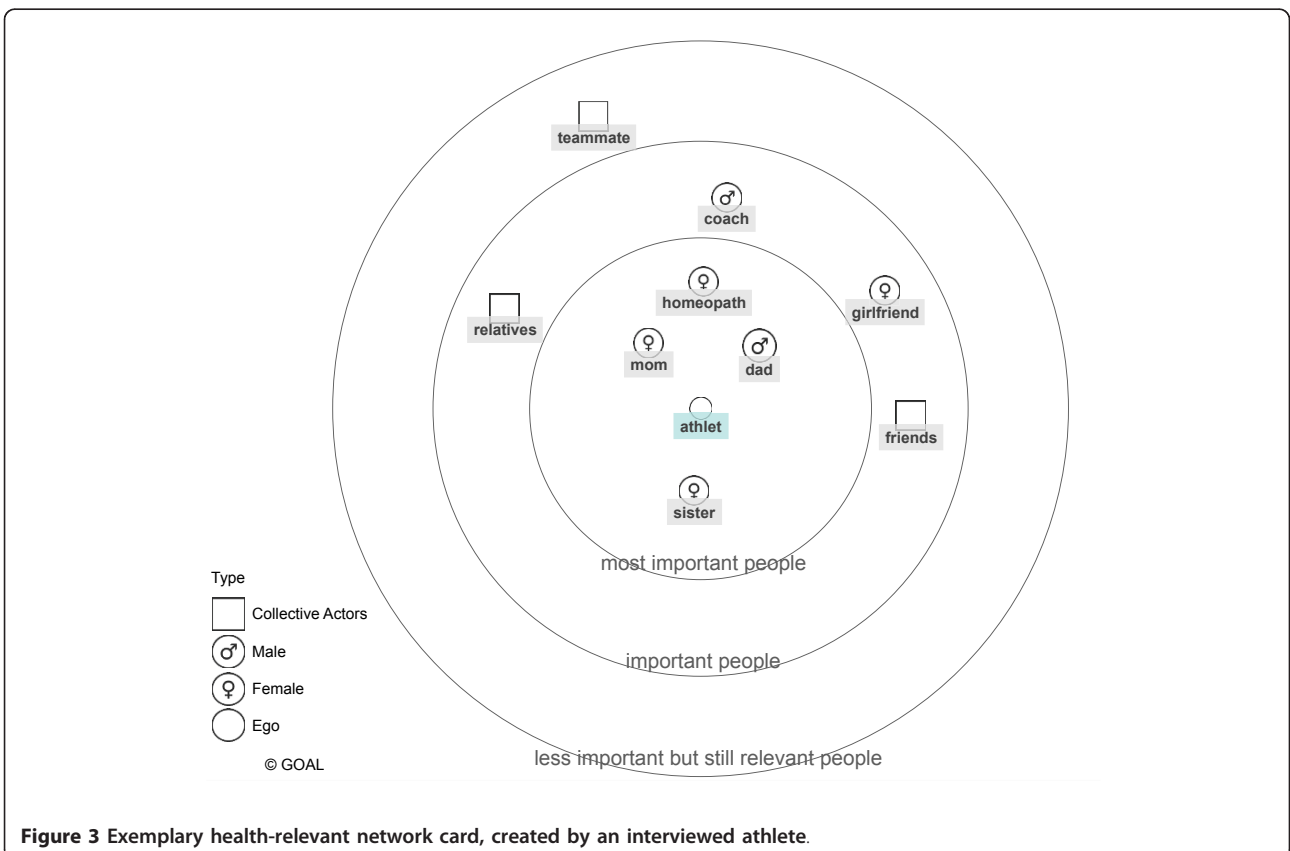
teammate

♂
coach

♀
homeopath

♀
girlfriend

relatives

♀
mom

♂
dad

athlet

friends

♀
sister

most important people

important people

less important but still relevant people

Type

Collective Actors

♂ Male

♀ Female

Ego

© GOAL

**Figure 3 Exemplary health-relevant network card, created by an interviewed athlete**.